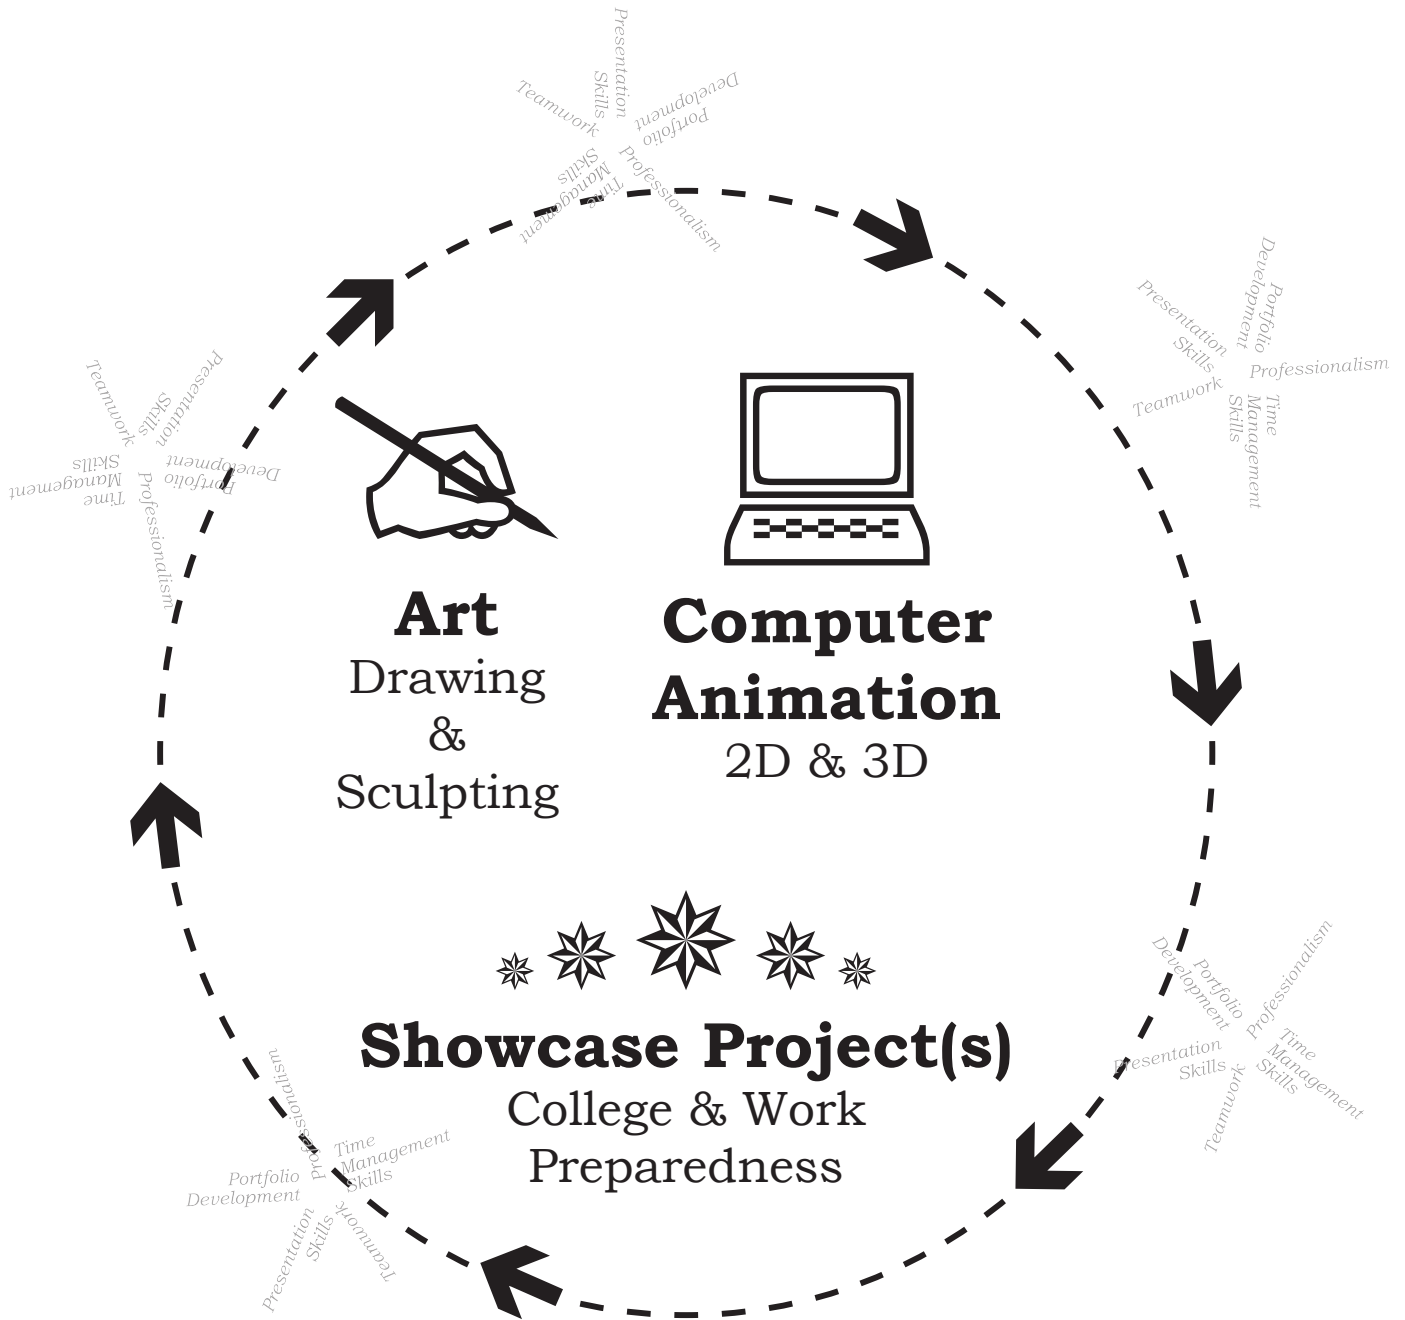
Presentation Skills
Teamwork
Portfolio Development
Time Management Skills
Professionalism

Presentation Skills
Portfolio Development
Professionalism
Teamwork
Time Management Skills

Presentation Skills
Teamwork
Portfolio Development
Time Management Skills
Professionalism

Art
Drawing
&
Sculpting

Computer
Animation
2D & 3D

Showcase Project(s)
College & Work
Preparedness

Portfolio Development
Professionalism
Time Management Skills
Presentation Skills
Teamwork

Professionalism
Time Management Skills
Portfolio Development
Presentation Skills
Teamwork